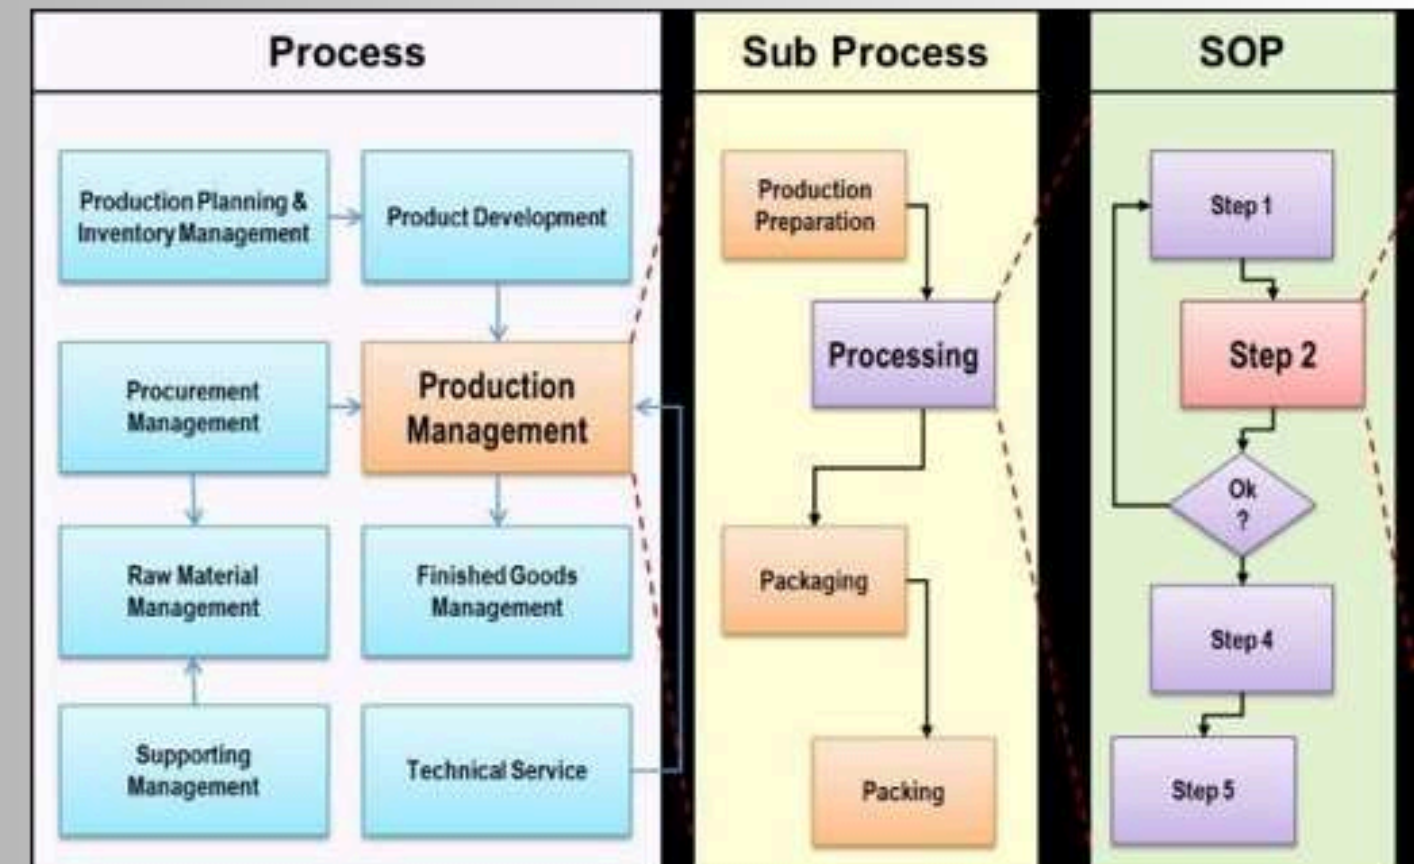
Process

Production Planning & Inventory Management

Product Development

Procurement Management

Production Management

Raw Material Management

Finished Goods Management

Supporting Management

Technical Service

Sub Process

Production Preparation

Processing

Packaging

Packing

SOP

Step 1

Step 2

Ok ?

Step 4

Step 5